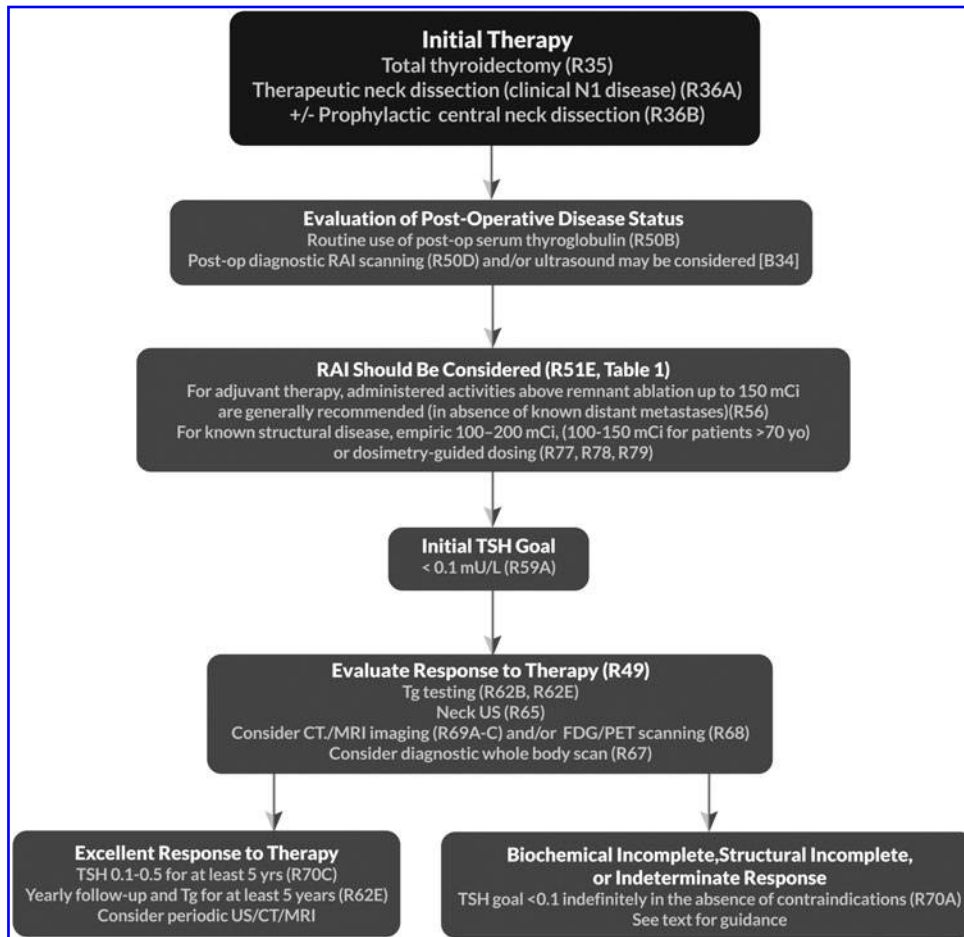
**Initial Therapy**
Total thyroidectomy (R35)
Therapeutic neck dissection (clinical N1 disease) (R36A)
+/- Prophylactic central neck dissection (R36B)

**Evaluation of Post-Operative Disease Status**
Routine use of post-op serum thyroglobulin (R50B)
Post-op diagnostic RAI scanning (R50D) and/or ultrasound may be considered [B34]

**RAI Should Be Considered (R51E, Table 1)**
For adjuvant therapy, administered activities above remnant ablation up to 150 mCi are generally recommended (in absence of known distant metastases)(R56)
For known structural disease, empiric 100–200 mCi, (100-150 mCi for patients >70 yo) or dosimetry-guided dosing (R77, R78, R79)

**Initial TSH Goal**
< 0.1 mU/L (R59A)

**Evaluate Response to Therapy (R49)**
Tg testing (R62B, R62E)
Neck US (R65)
Consider CT./MRI imaging (R69A-C) and/or FDG/PET scanning (R68)
Consider diagnostic whole body scan (R67)

**Excellent Response to Therapy**
TSH 0.1-0.5 for at least 5 yrs (R70C)
Yearly follow-up and Tg for at least 5 years (R62E)
Consider periodic US/CT/MRI

**Biochemical Incomplete,Structural Incomplete, or Indeterminate Response**
TSH goal <0.1 indefinitely in the absence of contraindications (R70A)
See text for guidance